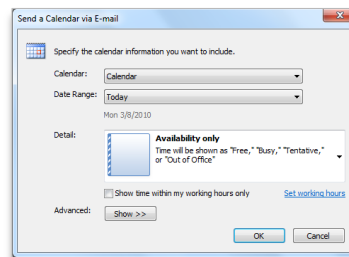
Send a Calendar via E-mail

Specify the calendar information you want to include.

Calendar: Calendar

Date Range: Today

Mon 3/8/2010

Detail: Availability only

Time will be shown as "Free," "Busy," "Tentative," or "Out of Office"

Show time within my working hours only

Set working hours

Advanced: Show >>

OK

Cancel